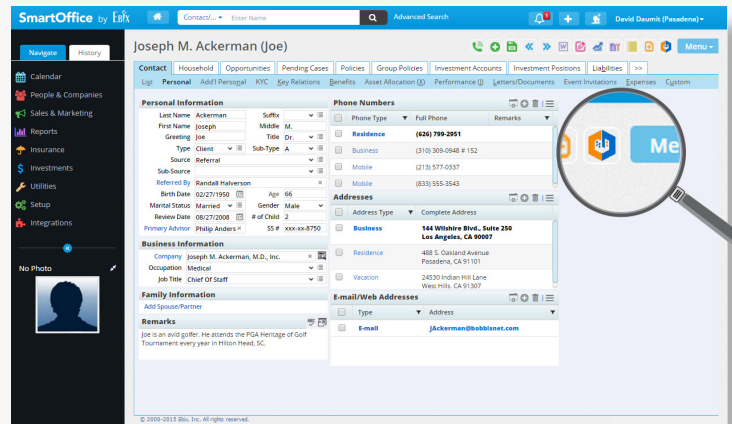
SmartOffice by Ebix

Contact/... Enter Name

Advanced Search

David Daumit (Pasadena)

Navigate History

Calendar
People & Companies
Sales & Marketing
Reports
Insurance
Investments
Utilities
Setup
Integrations

No Photo

Joseph M. Ackerman (Joe)

Menu

Contact Household Opportunities Pending Cases Policies Group Policies Investment Accounts Investment Positions Liabilities >>

List Personal Add'l Personal KYC Key Relations Benefits Asset Allocation (X) Performance (I) Letters/Documents Event Invitations Expenses Custom

Personal Information

| | | | |
|---|---|---|---|
| Last Name | Ackerman | Suffix | |
| First Name | Joseph | Middle | M. |
| Greeting | Joe | Title | Dr. |
| Type | Client | Sub-Type | A |
| Source | Referral | | |
| Sub-Source | | | |
| Referred By | Randall Halverson | | |
| Birth Date | 02/27/1950 | Age | 66 |
| Marital Status | Married | Gender | Male |
| Review Date | 08/27/2008 | # of Child | 2 |
| Primary Advisor | Philip Anders | SS # | xxx-xx-8750 |

Business Information

| | |
|---|---|
| Company | Joseph M. Ackerman, M.D., Inc. |
| Occupation | Medical |
| Job Title | Chief Of Staff |

Family Information

Add Spouse/Partner

Remarks

Joe is an avid golfer. He attends the PGA Heritage of Golf Tournament every year in Hilton Head, SC.

Phone Numbers

| Phone Type | Full Phone | Remarks |
|---|---|---|
| Residence | (626) 799-2951 | |
| Business | (310) 309-0948 # 152 | |
| Mobile | (213) 577-0337 | |
| Mobile | (833) 555-3543 | |

Addresses

| Address Type | Complete Address |
|---|---|
| Business | 144 Wilshire Blvd., Suite 250 Los Angeles, CA 90007 |
| Residence | 488 S. Oakland Avenue Pasadena, CA 91101 |
| Vacation | 24830 Indian Hill Lane West Hills, CA 91307 |

E-mail/Web Addresses

| Type | Address |
|---|---|
| E-mail | JAckerman@bobbisnet.com |

Me

© 2000-2015 Ebix, Inc. All rights reserved.